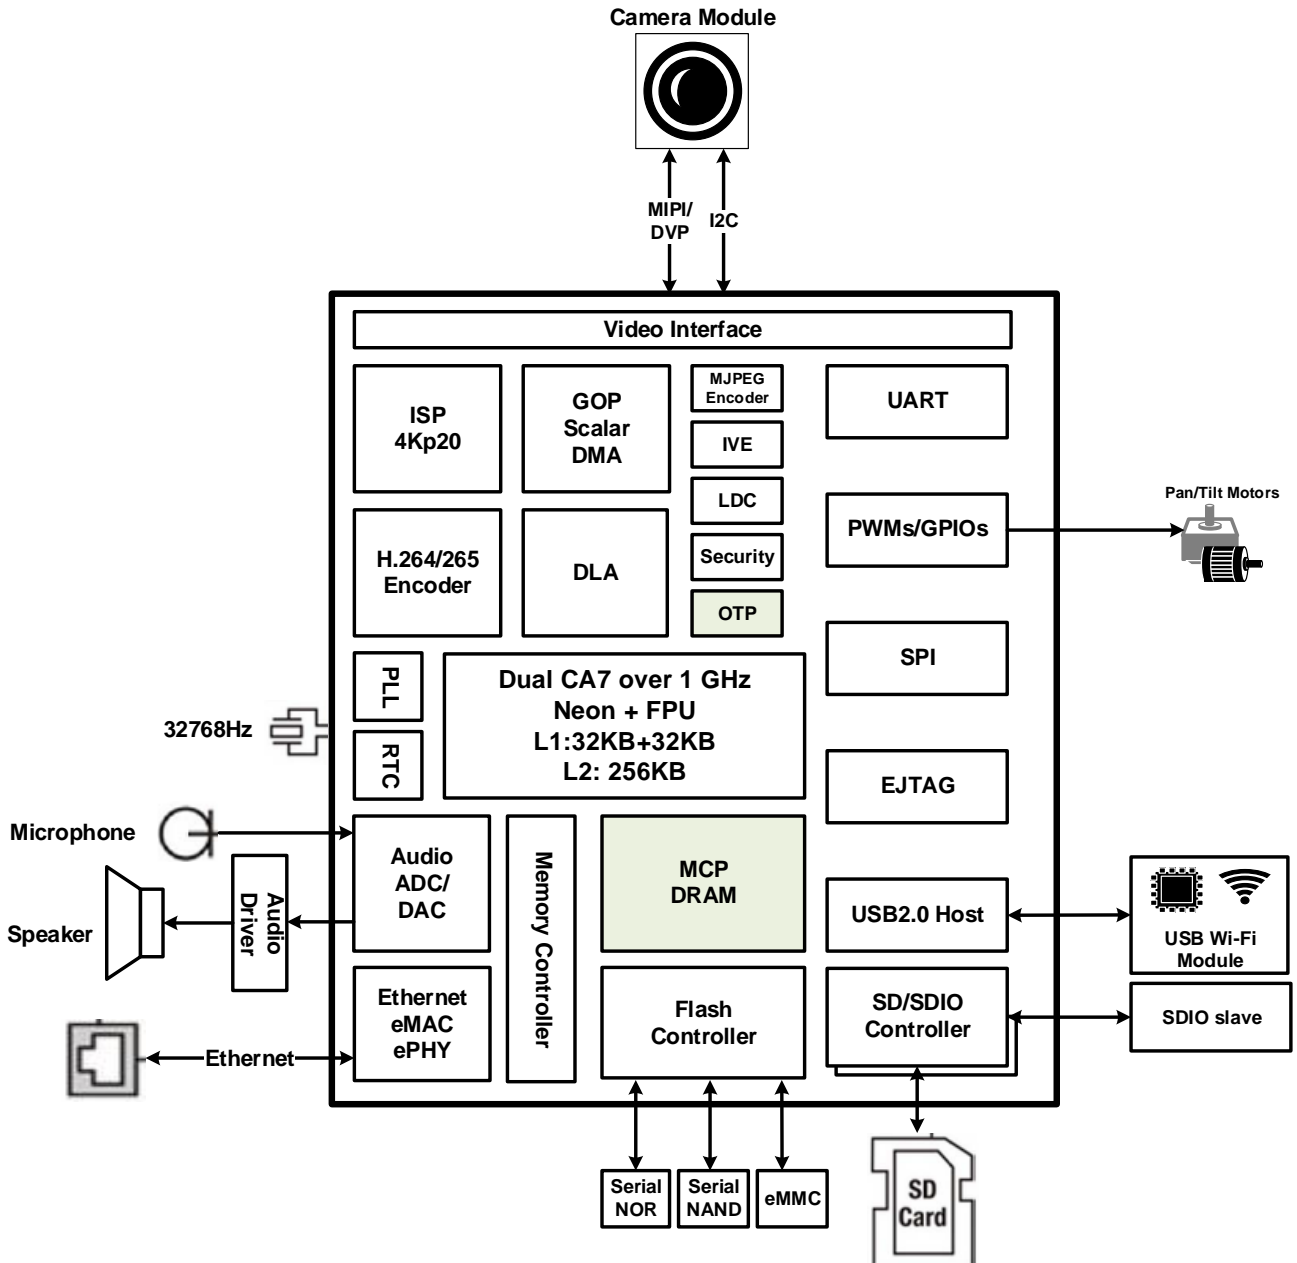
Camera Module

MIPI/
DVP

I2C

Video Interface

ISP
4Kp20

GOP
Scalar
DMA

MJPEG
Encoder

IVE

LDC

Security

OTP

UART

PWMs/GPIOs

Pan/Tilt Motors

H.264/265
Encoder

DLA

SPI

PLL

RTC

32768Hz

Dual CA7 over 1 GHz
Neon + FPU
L1:32KB+32KB
L2: 256KB

EJTAG

Microphone

Audio
ADC/
DAC

Memory Controller

MCP
DRAM

Speaker

Audio
Driver

USB2.0 Host

USB Wi-Fi
Module

Ethernet
eMAC
ePHY

Ethernet

Flash
Controller

SD/SDIO
Controller

SDIO slave

Serial
NOR

Serial
NAND

eMMC

SD
Card